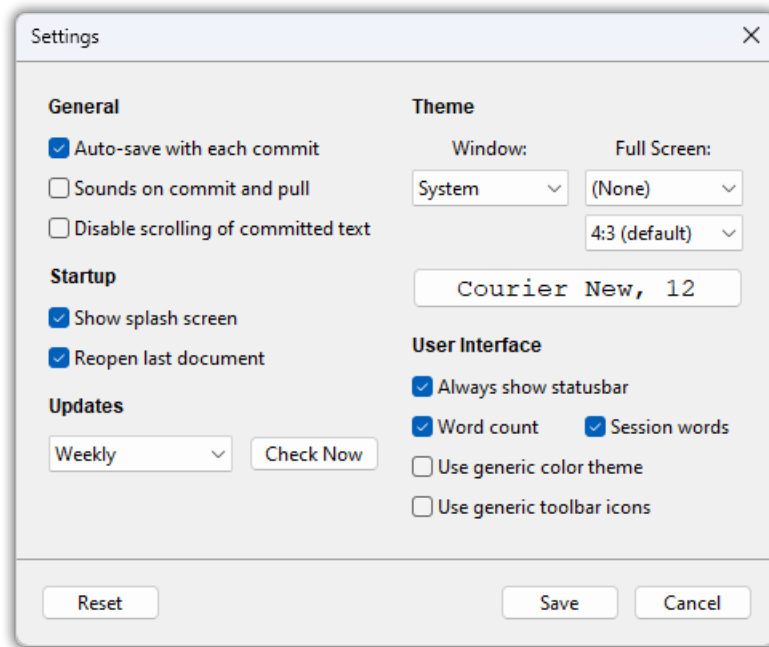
Settings

General

Auto-save with each commit

Sounds on commit and pull

Disable scrolling of committed text

Startup

Show splash screen

Reopen last document

Updates

Weekly

Check Now

Theme

Window:

Full Screen:

System

(None)

4:3 (default)

Courier New, 12

User Interface

Always show statusbar

Word count

Session words

Use generic color theme

Use generic toolbar icons

Reset

Save

Cancel